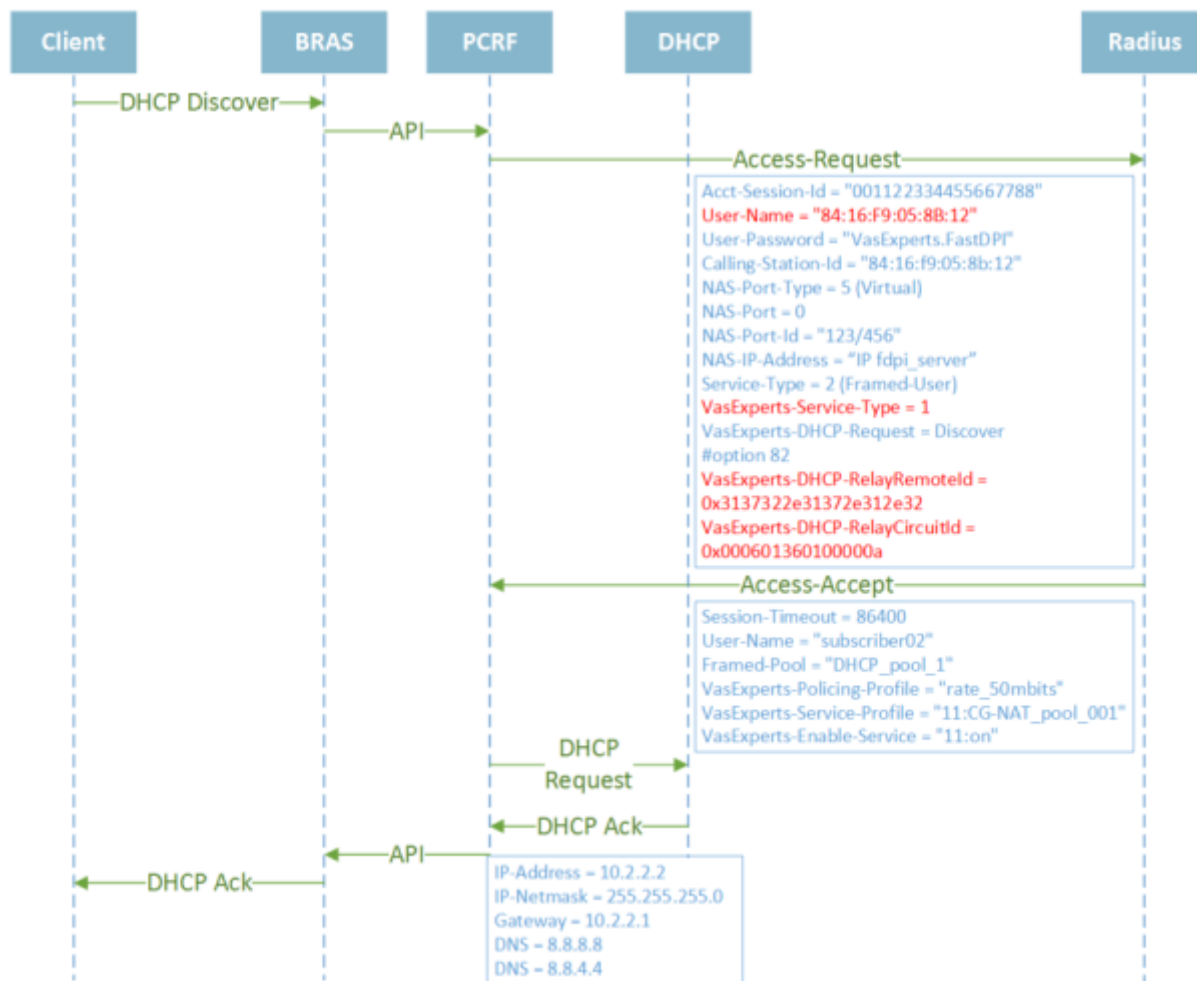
Client

BRAS

PCRF

DHCP

Radius

DHCP Discover

API

Access-Request

Acct-Session-Id = "001122334455667788"
User-Name = "84:16:F9:05:8B:12"
User-Password = "VasExperts.FastDPI"
Calling-Station-Id = "84:16:f9:05:8b:12"
NAS-Port-Type = 5 (Virtual)
NAS-Port = 0
NAS-Port-Id = "123/456"
NAS-IP-Address = "IP fdpi_server"
Service-Type = 2 (Framed-User)
VasExperts-Service-Type = 1
VasExperts-DHCP-Request = Discover
#option 82
VasExperts-DHCP-RelayRemoteId = 0x3137322e31372e312e32
VasExperts-DHCP-RelayCircuitId = 0x000601360100000a

Access-Accept

Session-Timeout = 86400
User-Name = "subscriber02"
Framed-Pool = "DHCP_pool_1"
VasExperts-Policing-Profile = "rate_50mbits"
VasExperts-Service-Profile = "11:CG-NAT_pool_001"
VasExperts-Enable-Service = "11:on"

DHCP Request

DHCP Ack

API

DHCP Ack

IP-Address = 10.2.2.2
IP-Netmask = 255.255.255.0
Gateway = 10.2.2.1
DNS = 8.8.8.8
DNS = 8.8.4.4